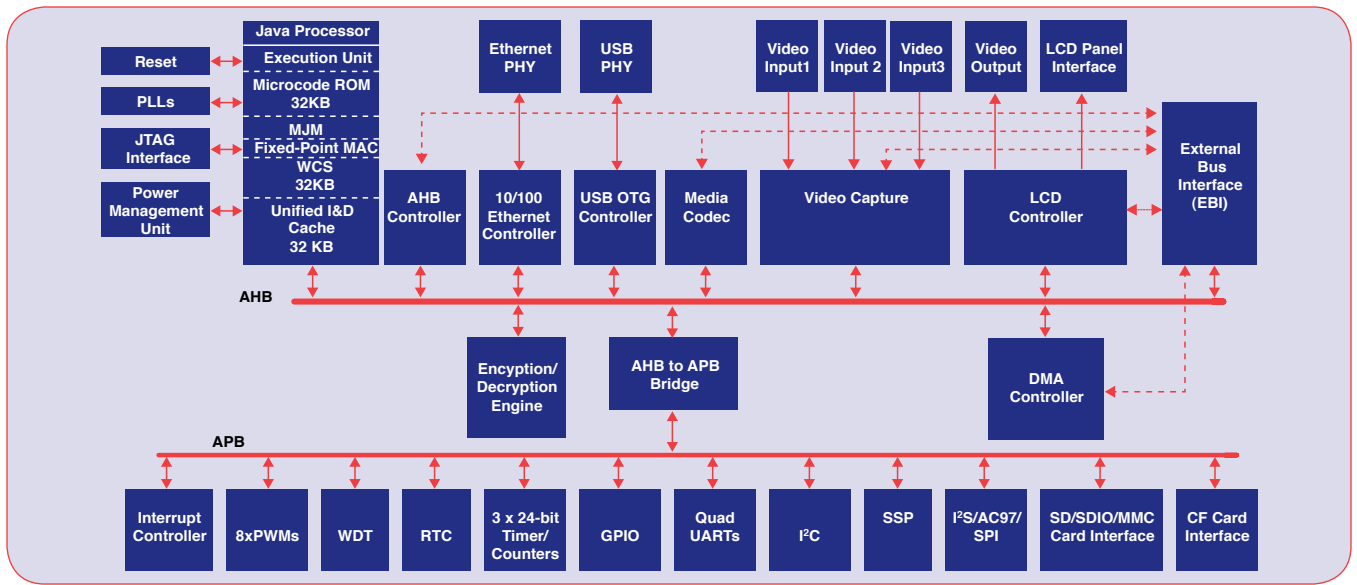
Reset

PLLs

JTAG Interface

Power Management Unit

Java Processor

Execution Unit

Microcode ROM 32KB

MJM

Fixed-Point MAC

WCS 32KB

Unified I&D Cache 32 KB

Ethernet PHY

USB PHY

Video Input1

Video Input 2

Video Input3

Video Output

LCD Panel Interface

AHB Controller

10/100 Ethernet Controller

USB OTG Controller

Media Codec

Video Capture

LCD Controller

External Bus Interface (EBI)

AHB

Encyption/ Decryption Engine

AHB to APB Bridge

DMA Controller

APB

Interrupt Controller

8xPWMs

WDT

RTC

3 x 24-bit Timer/ Counters

GPIO

Quad UARTs

I$^2$C

SSP

I$^2$S/AC97/ SPI

SD/SDIO/MMC Card Interface

CF Card Interface